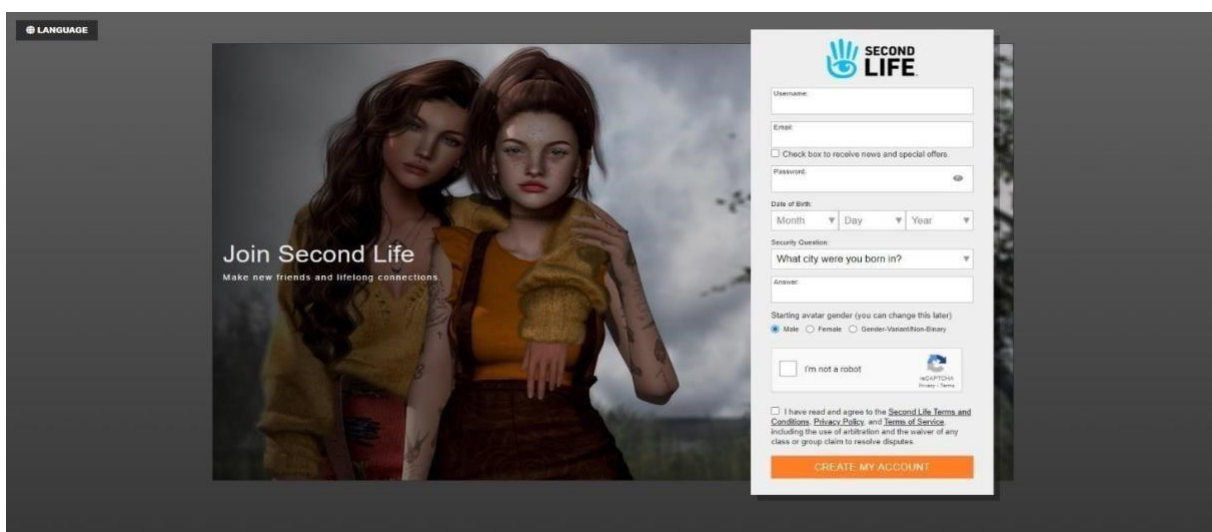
LANGUAGE

Join Second Life

Make new friends and lifelong connections.

SECOND LIFE

Username:

Email:

Check box to receive news and special offers

Password:

Date of Birth:

Month Day Year

Security Question:

What city were you born in?

Answer:

Starting avatar gender (you can change this later)

Male Female Gender-Variant/Non-Binary

I'm not a robot

reCAPTCHA
Privacy - Terms

I have read and agree to the Second Life Terms and Conditions, Privacy Policy, and Terms of Service, including the use of arbitration and the waiver of any class or group claim to resolve disputes.

CREATE MY ACCOUNT